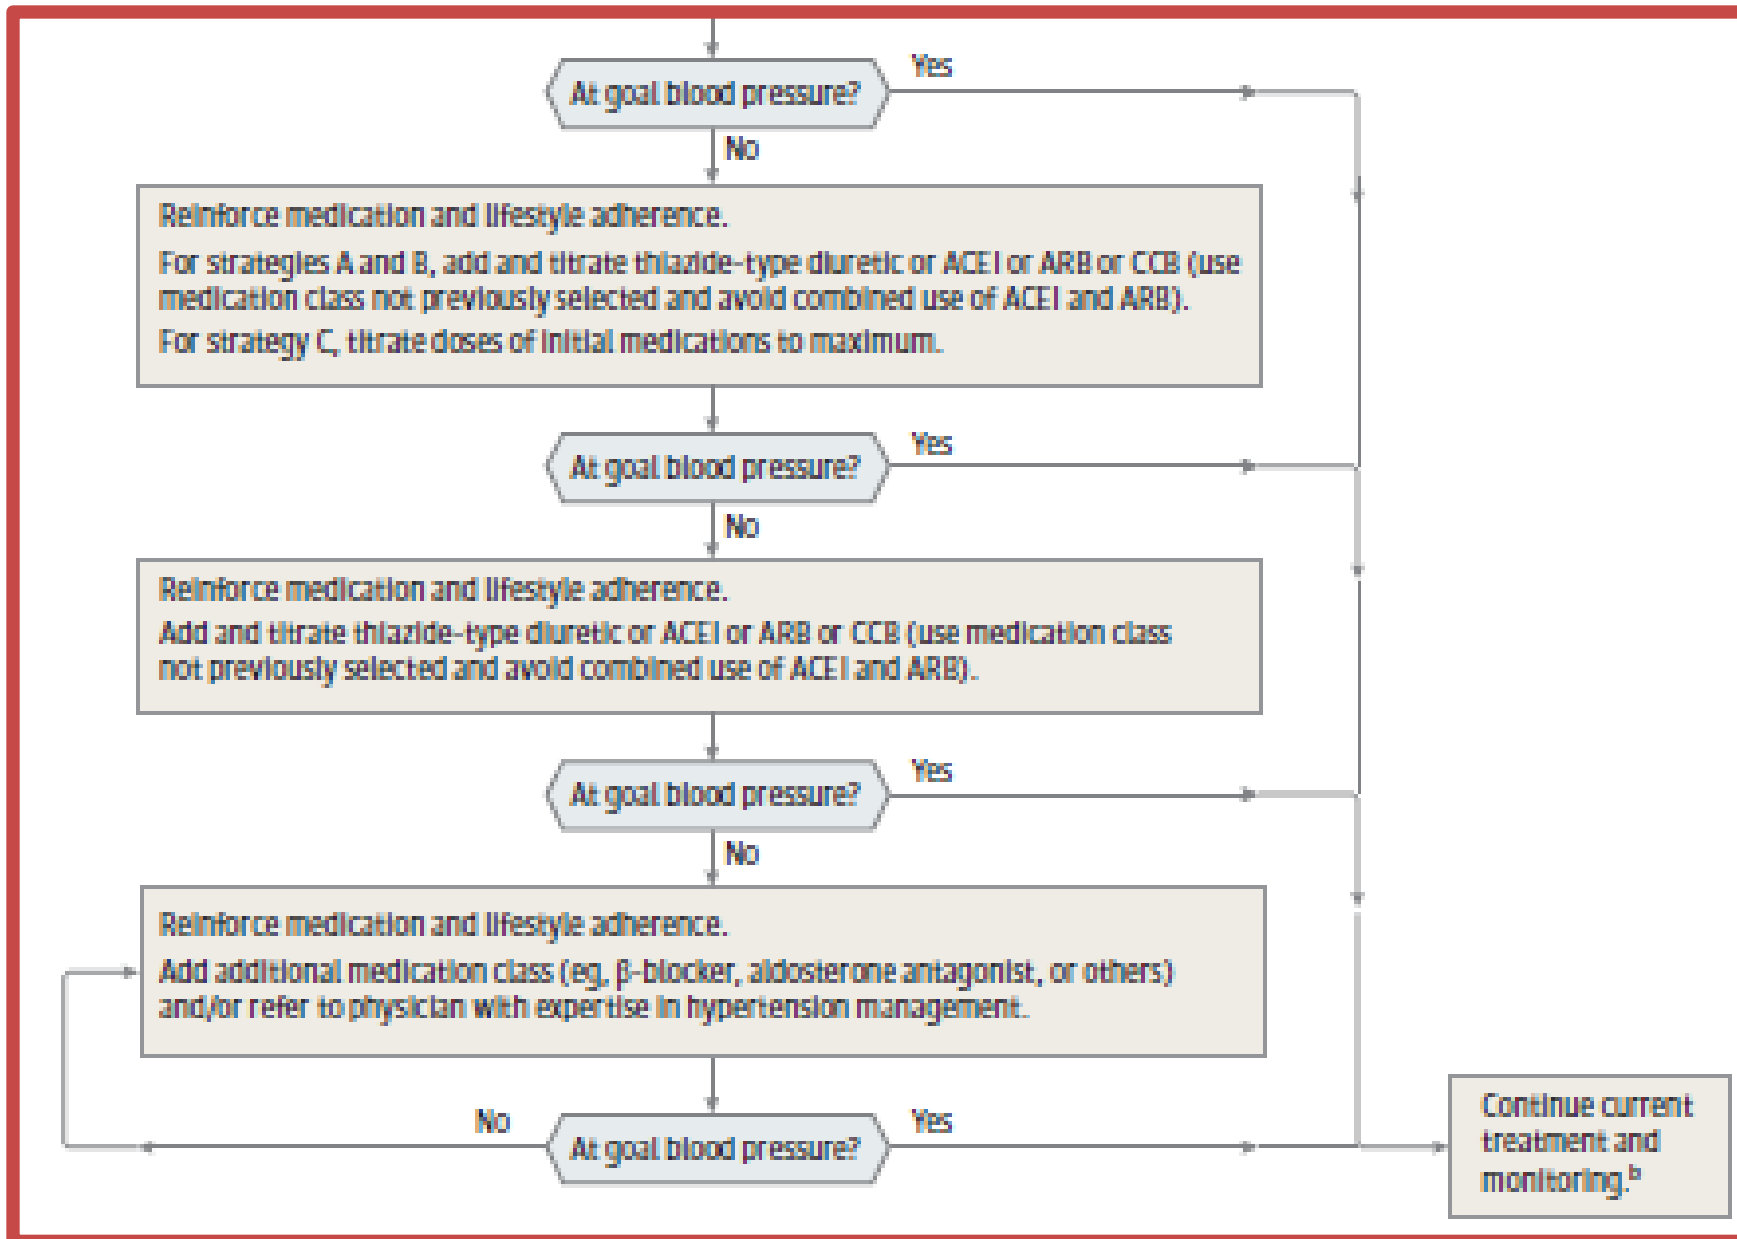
At goal blood pressure?

Yes

No

Reinforce medication and lifestyle adherence.

For strategies A and B, add and titrate thiazide-type diuretic or ACEI or ARB or CCB (use medication class not previously selected and avoid combined use of ACEI and ARB).

For strategy C, titrate doses of initial medications to maximum.

At goal blood pressure?

Yes

No

Reinforce medication and lifestyle adherence.

Add and titrate thiazide-type diuretic or ACEI or ARB or CCB (use medication class not previously selected and avoid combined use of ACEI and ARB).

At goal blood pressure?

Yes

No

Reinforce medication and lifestyle adherence.

Add additional medication class (eg, β-blocker, aldosterone antagonist, or others) and/or refer to physician with expertise in hypertension management.

No

At goal blood pressure?

Yes

Continue current treatment and monitoring.$^b$